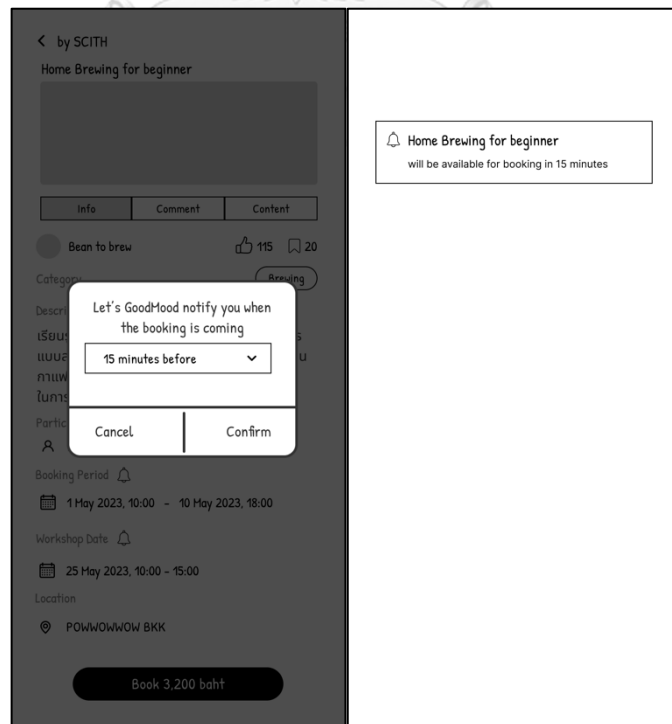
< by SCITH

Home Brewing for beginner

Info | Comment | Content

Bean to brew

115 20

Category

Brewing

Descri

เรียน

แบบ

กาแฟ

ในการ

Partic

Let's GoodMood notify you when the booking is coming

15 minutes before

Cancel

Confirm

Booking Period

1 May 2023, 10:00 - 10 May 2023, 18:00

Workshop Date

25 May 2023, 10:00 - 15:00

Location

POWWOWWOW BKK

Book 3,200 baht

Home Brewing for beginner

will be available for booking in 15 minutes